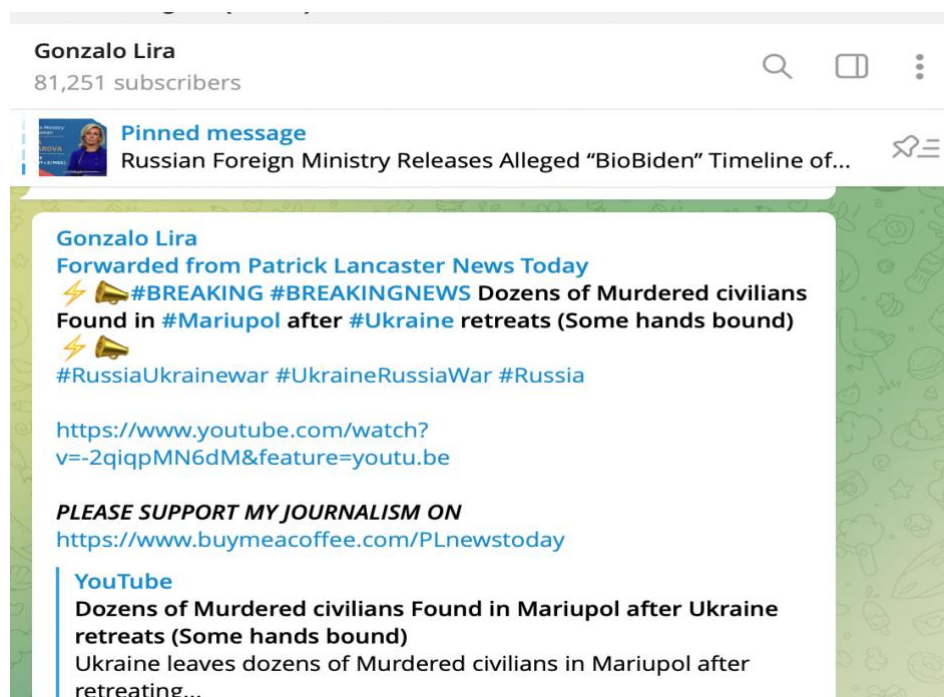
Gonzalo Lira
81,251 subscribers

Pinned message
Russian Foreign Ministry Releases Alleged "BioBiden" Timeline of...

Gonzalo Lira
Forwarded from Patrick Lancaster News Today
⚡📣#BREAKING #BREAKINGNEWS Dozens of Murdered civilians Found in #Mariupol after #Ukraine retreats (Some hands bound) ⚡📣
#RussiaUkrainewar #UkraineRussiaWar #Russia

https://www.youtube.com/watch?v=-2qiqpMN6dM&feature=youtu.be

PLEASE SUPPORT MY JOURNALISM ON
https://www.buymeacoffee.com/PLnewstoday

YouTube
Dozens of Murdered civilians Found in Mariupol after Ukraine retreats (Some hands bound)
Ukraine leaves dozens of Murdered civilians in Mariupol after retreating...